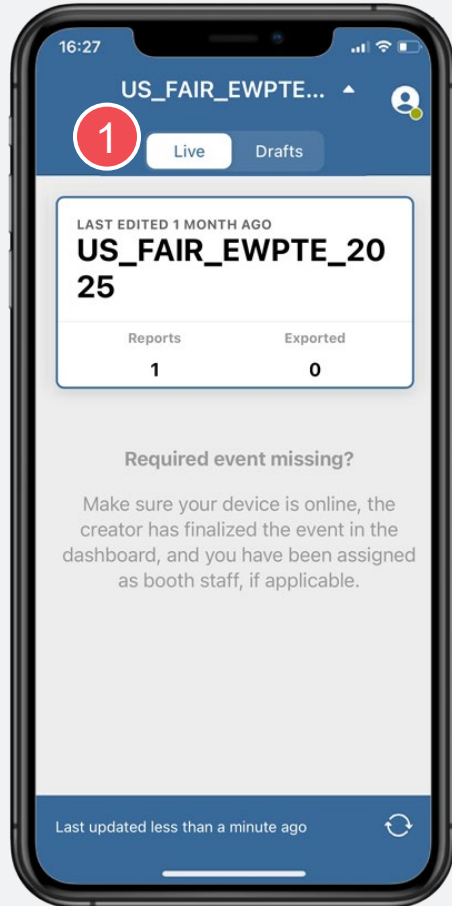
16:27

US_FAIR_EWPTE...

1

Live

Drafts

LAST EDITED 1 MONTH AGO

US_FAIR_EWPTE_2025

Reports

1

Exported

0

Required event missing?

Make sure your device is online, the creator has finalized the event in the dashboard, and you have been assigned as booth staff, if applicable.

Last updated less than a minute ago